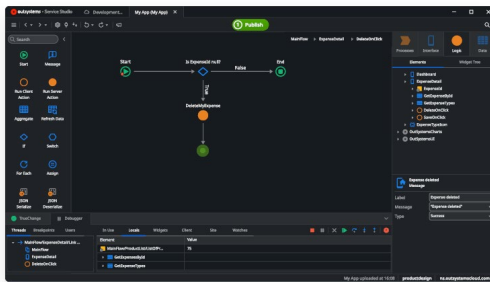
outsystems - Service Studio | Development... | My App (My App)

Publish

MainFlow > ExpenseDetail > DeleteOnClick

Search

Start | Message
Run Client Action | Run Server Action
Aggregate | Refresh Data
If | Switch
For Each | Assign
JSON Serialize | JSON Deserialize

Start
Is ExpenseId.n.If
False
End
True
DeleteMyExpense

Processes | Interface | Logic | Data
Elements | Widget Tree

Dashboard
ExpenseDetail
ExpenseId
GetExpenseById
GetExpenseTypes
DeleteOnClick
SaveOnClick
ExpenseTypeIcon
OutSystemsCharts
OutSystemsUI

Expense deleted
Message

Label | Expense deleted
Message | "Expense deleted"
Type | Success

TrueChange | Debugger

Threads | Breakpoints | Users | In Use | Locals | Widgets | Client | Site | Watches

MainFlow.ExpenseDetail.Lin...
MainFlow
ExpenseDetail
DeleteOnClick

| Name | Value |
|---|---|
| MainFlow.ProductUrl.UrlOfPr... | 15 |
| GetExpenseById | |
| GetExpenseTypes | |

My App uploaded at 10:08 | productdesign | ns.outsystemscloud.com